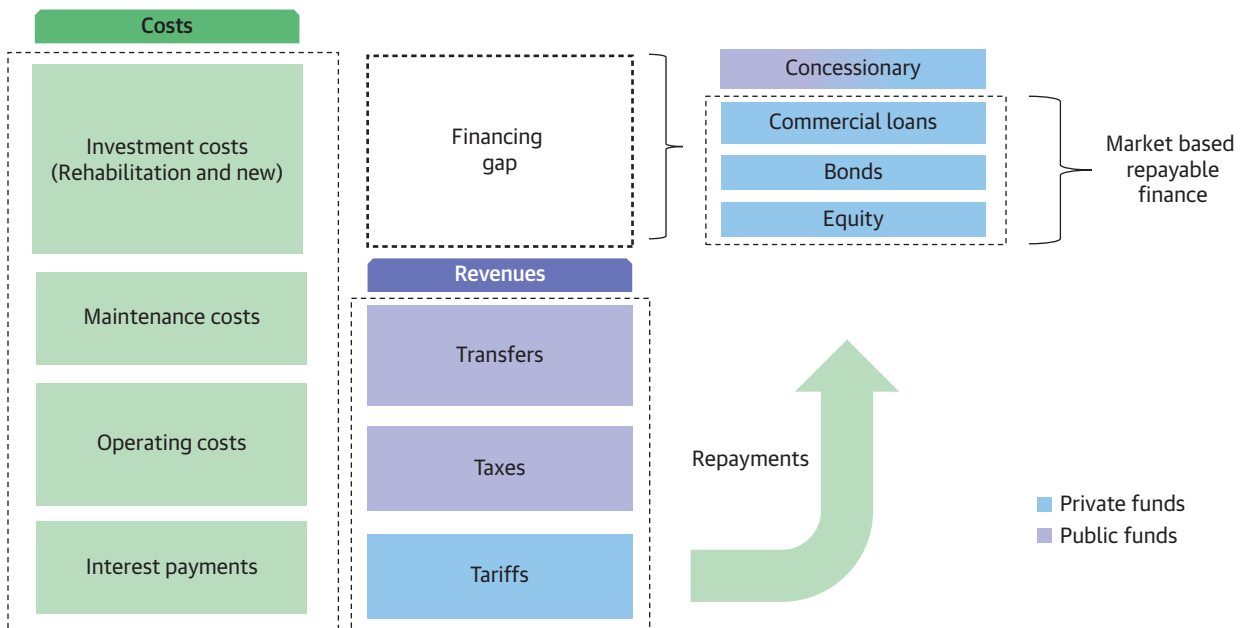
Costs

Investment costs (Rehabilitation and new)

Maintenance costs

Operating costs

Interest payments

Financing gap

Revenues

Transfers

Taxes

Tariffs

Concessionary

Commercial loans

Bonds

Equity

Market based repayable finance

Repayments

Private funds

Public funds